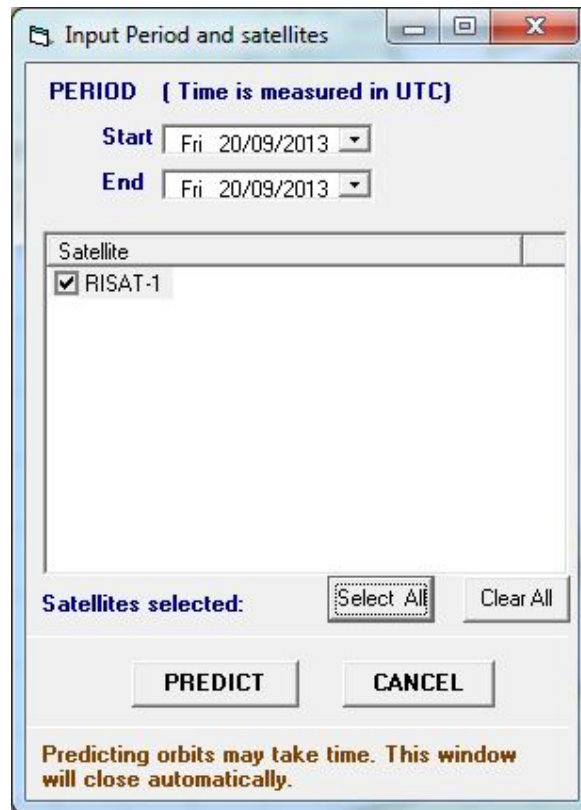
Input Period and satellites

PERIOD ( Time is measured in UTC)

Start Fri 20/09/2013

End Fri 20/09/2013

Satellite

RISAT-1

Satellites selected:

Select All

Clear All

PREDICT

CANCEL

Predicting orbits may take time. This window will close automatically.